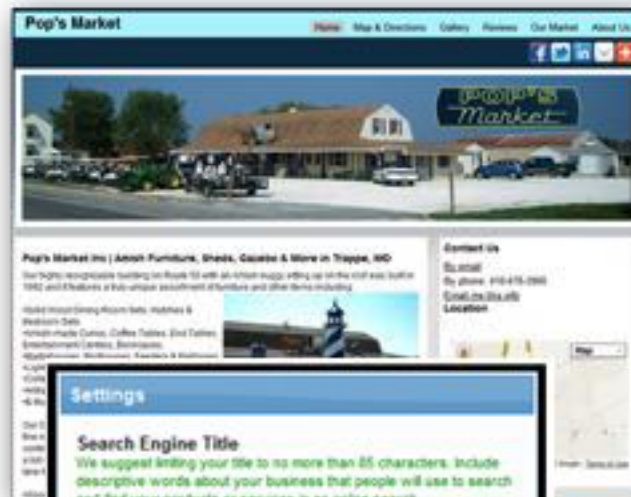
Pop's Market

Home Map & Directions Gallery Reviews Our Market About Us

POP'S Market

Pop's Market Inc | Amish Furniture, Sheds, Gazebo & More in Trappe, MD

Our highly recognizable building on Route 50 with an Amish buggy sitting up on the roof was built in 1992 and it features a truly unique assortment of furniture and other items including:

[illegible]

Contact Us

By email

By phone: 410-476-3960

Email me this info

Location

Map

Settings

Search Engine Title

We suggest limiting your title to no more than 65 characters. Include descriptive words about your business that people will use to search and find your products or services in an online search.